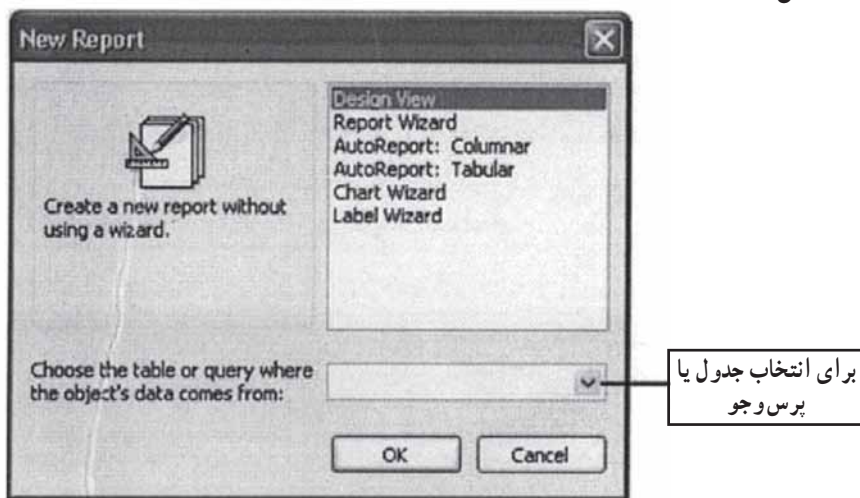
New Report

Create a new report without using a wizard.

Design View
Report Wizard
AutoReport: Columnar
AutoReport: Tabular
Chart Wizard
Label Wizard

Choose the table or query where the object's data comes from:

برای انتخاب جدول یا پرس‌وجو

OK
Cancel